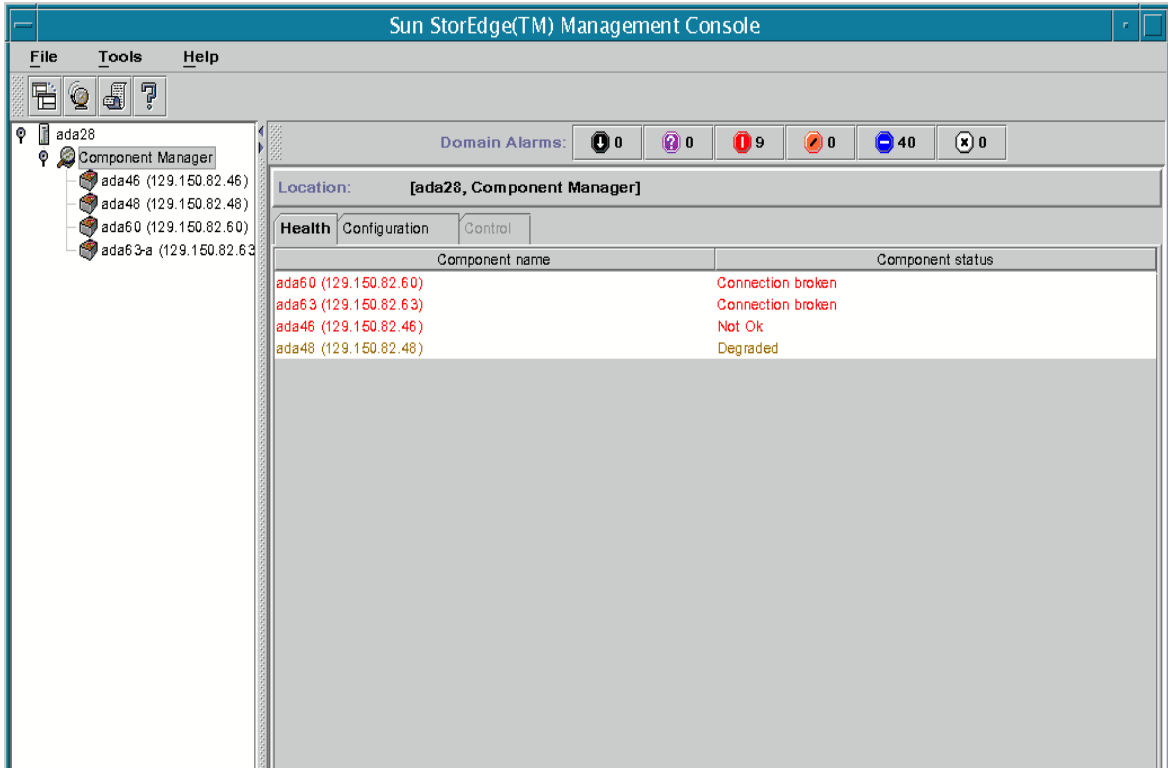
Sun StorEdge(TM) Management Console

File Tools Help

ada28
Component Manager
ada46 (129.150.82.46)
ada48 (129.150.82.48)
ada60 (129.150.82.60)
ada63-a (129.150.82.63

Domain Alarms: 0 0 9 0 40 0

Location: [ada28, Component Manager]

Health Configuration Control

| Component name | Component status |
|---|---|
| ada60 (129.150.82.60) | Connection broken |
| ada63 (129.150.82.63) | Connection broken |
| ada46 (129.150.82.46) | Not Ok |
| ada48 (129.150.82.48) | Degraded |